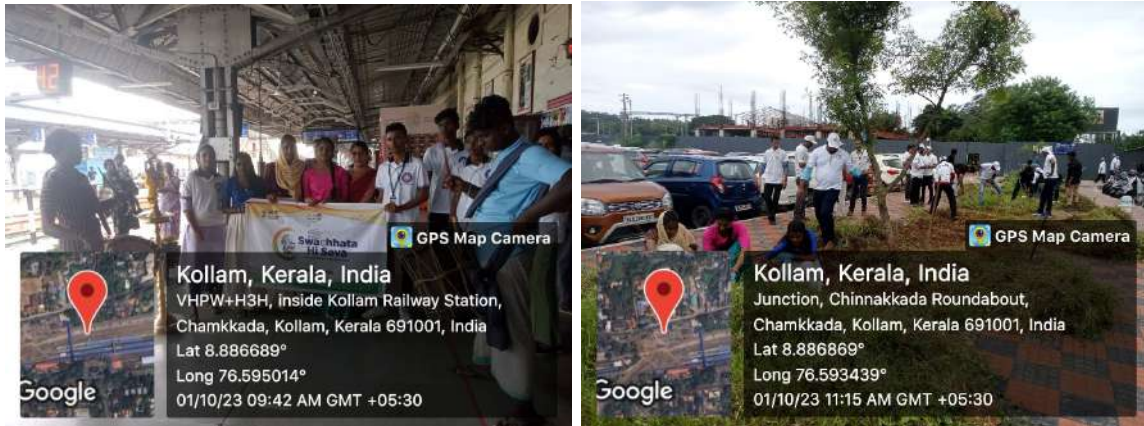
12

Swachhata Hi Seva

GPS Map Camera

Kollam, Kerala, India
VHPW+H3H, inside Kollam Railway Station, Chamkkada, Kollam, Kerala 691001, India
Lat 8.886689°
Long 76.595014°
01/10/23 09:42 AM GMT +05:30

Google

GPS Map Camera

Kollam, Kerala, India
Junction, Chinnakkada Roundabout, Chamkkada, Kollam, Kerala 691001, India
Lat 8.886869°
Long 76.593439°
01/10/23 11:15 AM GMT +05:30

Google